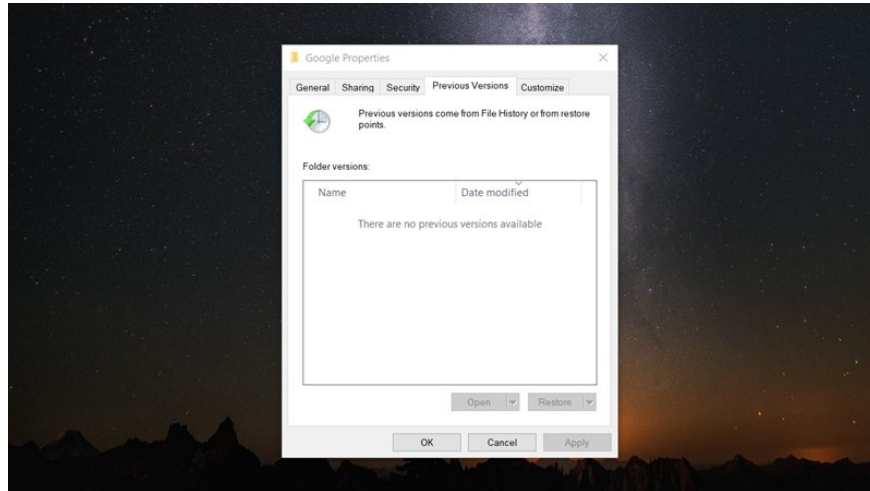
Google Properties

General | Sharing | Security | Previous Versions | Customize

Previous versions come from File History or from restore points.

Folder versions:

| Name | Date modified |
|---|---|
| There are no previous versions available | |

Open | Restore

OK | Cancel | Apply